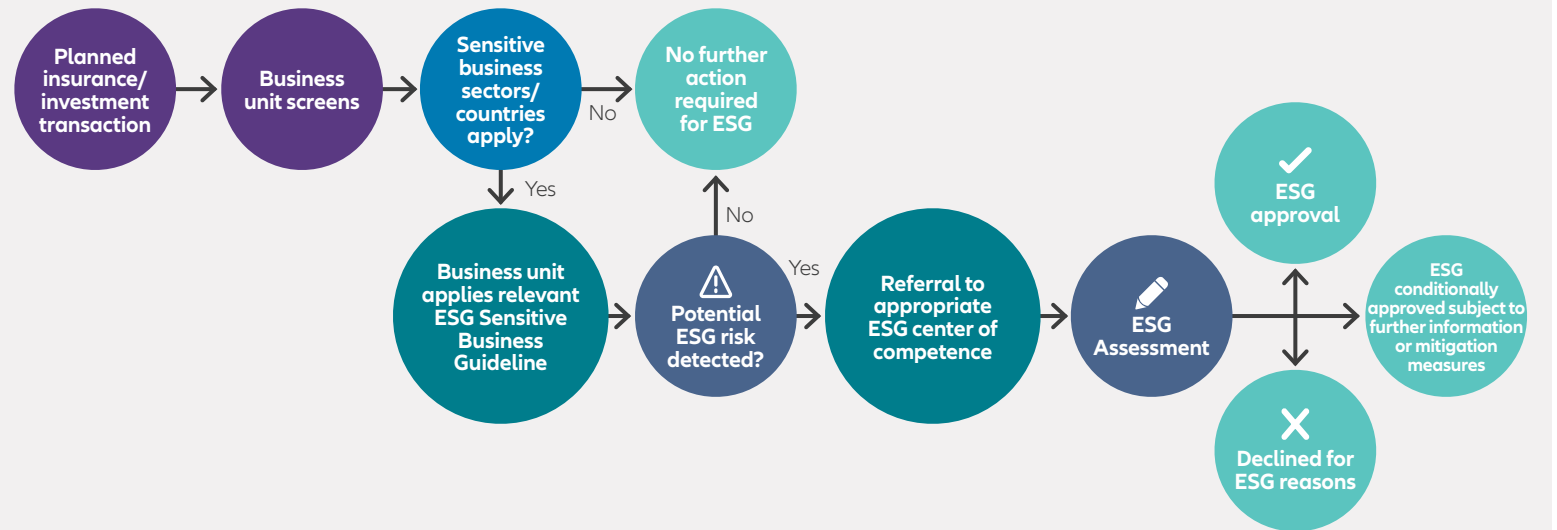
Planned insurance/ investment transaction

Business unit screens

Sensitive business sectors/ countries apply?

No

No further action required for ESG

Yes

No

Business unit applies relevant ESG Sensitive Business Guideline

Potential ESG risk detected?

Yes

Referral to appropriate ESG center of competence

ESG Assessment

ESG approval

ESG conditionally approved subject to further information or mitigation measures

Declined for ESG reasons